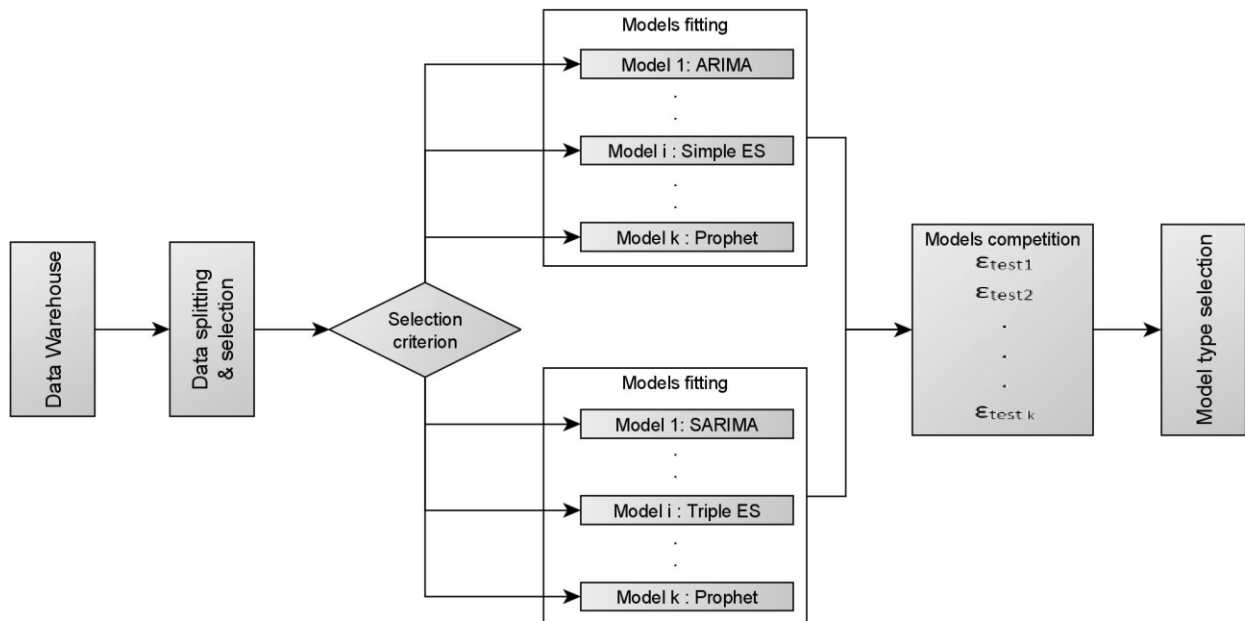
Data Warehouse

Data splitting & selection

Selection criterion

Models fitting

Model 1: ARIMA

.
.

Model i : Simple ES

.
.

Model k : Prophet

Models fitting

Model 1: SARIMA

.
.

Model i : Triple ES

.
.

Model k : Prophet

Models competition

$\varepsilon_{test1}$

$\varepsilon_{test2}$

.
.
.

$\varepsilon_{test\ k}$

Model type selection